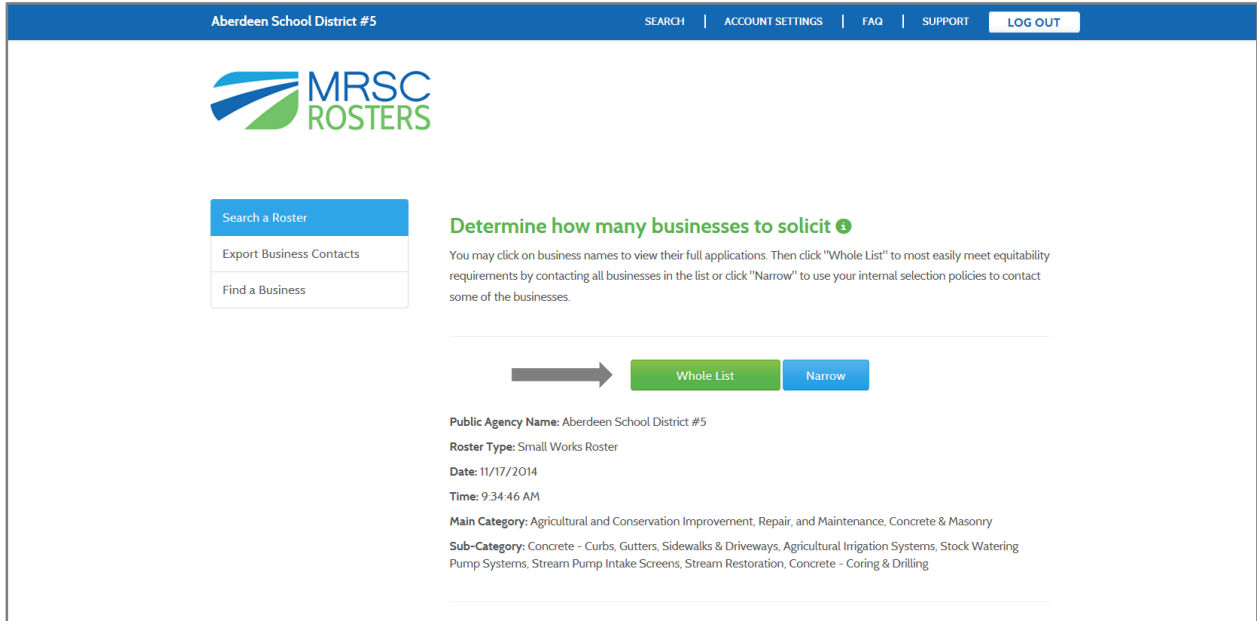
Aberdeen School District #5

SEARCH | ACCOUNT SETTINGS | FAQ | SUPPORT | LOG OUT

MRSC ROSTERS

Search a Roster
Export Business Contacts
Find a Business

Determine how many businesses to solicit i

You may click on business names to view their full applications. Then click "Whole List" to most easily meet equitability requirements by contacting all businesses in the list or click "Narrow" to use your internal selection policies to contact some of the businesses.

Whole List Narrow

**Public Agency Name:** Aberdeen School District #5

**Roster Type:** Small Works Roster

**Date:** 11/17/2014

**Time:** 9:34:46 AM

**Main Category:** Agricultural and Conservation Improvement, Repair, and Maintenance, Concrete & Masonry

**Sub-Category:** Concrete - Curbs, Gutters, Sidewalks & Driveways, Agricultural Irrigation Systems, Stock Watering Pump Systems, Stream Pump Intake Screens, Stream Restoration, Concrete - Coring & Drilling